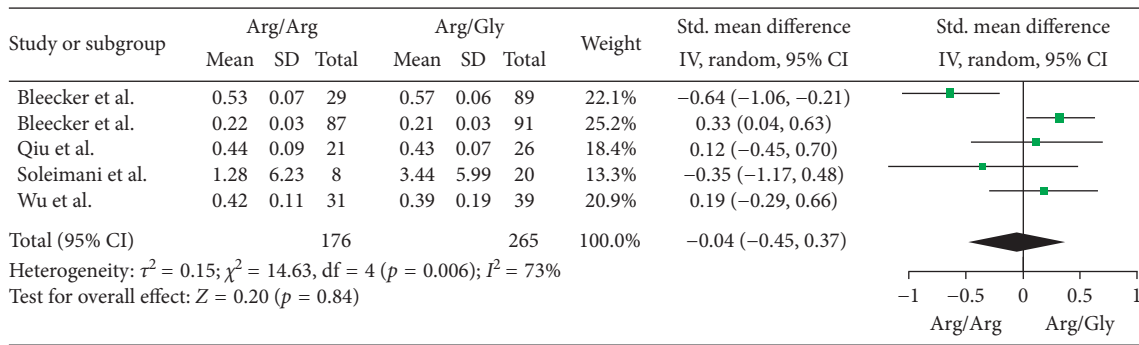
| Study or subgroup | Arg/Arg Mean | Arg/Arg SD | Arg/Arg Total | Arg/Gly Mean | Arg/Gly SD | Arg/Gly Total | Weight | Std. mean difference IV, random, 95% CI | Std. mean difference IV, random, 95% CI |
|---|---|---|---|---|---|---|---|---|---|
| Bleecker et al. | 0.53 | 0.07 | 29 | 0.57 | 0.06 | 89 | 22.1% | −0.64 (−1.06, −0.21) | |
| Bleecker et al. | 0.22 | 0.03 | 87 | 0.21 | 0.03 | 91 | 25.2% | 0.33 (0.04, 0.63) | |
| Qiu et al. | 0.44 | 0.09 | 21 | 0.43 | 0.07 | 26 | 18.4% | 0.12 (−0.45, 0.70) | |
| Soleimani et al. | 1.28 | 6.23 | 8 | 3.44 | 5.99 | 20 | 13.3% | −0.35 (−1.17, 0.48) | |
| Wu et al. | 0.42 | 0.11 | 31 | 0.39 | 0.19 | 39 | 20.9% | 0.19 (−0.29, 0.66) | |
| Total (95% CI) | | | 176 | | | 265 | 100.0% | −0.04 (−0.45, 0.37) | |

Heterogeneity: $\tau^2 = 0.15$; $\chi^2 = 14.63$, df = 4 ($p = 0.006$); $I^2 = 73\%$

Test for overall effect: $Z = 0.20$ ($p = 0.84$)

−1 −0.5 0 0.5 1

Arg/Arg Arg/Gly